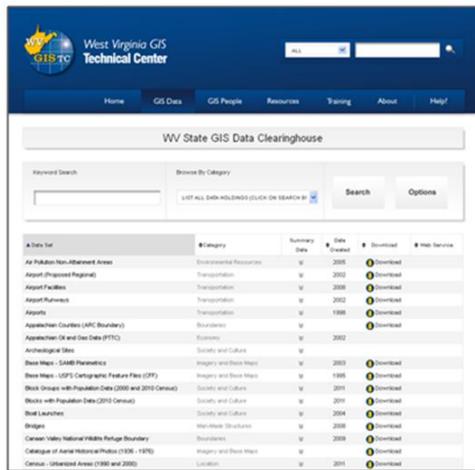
WV GIS TC

West Virginia GIS Technical Center

ALL

Home | GIS Data | GIS People | Resources | Training | About | Help!

WV State GIS Data Clearinghouse

Keyword Search

Browse By Category

LIST ALL DATA HOLDINGS (CLICK ON SEARCH B

Search

Options

| Data Set | Category | Summary Data | Date Created | Download | Web Service |
|---|---|---|---|---|---|
| Air Pollution Non-Attainment Areas | Environmental Resources | | 2005 | Download | |
| Airport (Proposed Regional) | Transportation | | 2002 | Download | |
| Airport Facilities | Transportation | | 2008 | Download | |
| Airport Runways | Transportation | | 2002 | Download | |
| Airports | Transportation | | 1998 | Download | |
| Appalachian Counties (ARC Boundary) | Boundaries | | | Download | |
| Appalachian Oil and Gas Data (PTTC) | Economy | | | | |
| Archeological Sites | Society and Culture | | | | |
| Base Maps - SAMB Planimetrics | Imagery and Base Maps | | 2003 | Download | |
| Base Maps - USFS Cartographic Feature Files (CFF) | Imagery and Base Maps | | 1995 | Download | |
| Block Groups with Population Data (2000 and 2010 Census) | Society and Culture | | 2011 | Download | |
| Blocks with Population Data (2010 Census) | Society and Culture | | 2011 | Download | |
| Boat Launches | Society and Culture | | 2004 | Download | |
| Bridges | Man-Made Structures | | 2008 | Download | |
| Canaan Valley National Wildlife Refuge Boundary | Boundaries | | 2009 | Download | |
| Catalogue of Aerial Historical Photos (1936 - 1976) | Imagery and Base Maps | | | | |
| Census - Urbanized Areas (1990 and 2000) | Location | | 2011 | Download | |